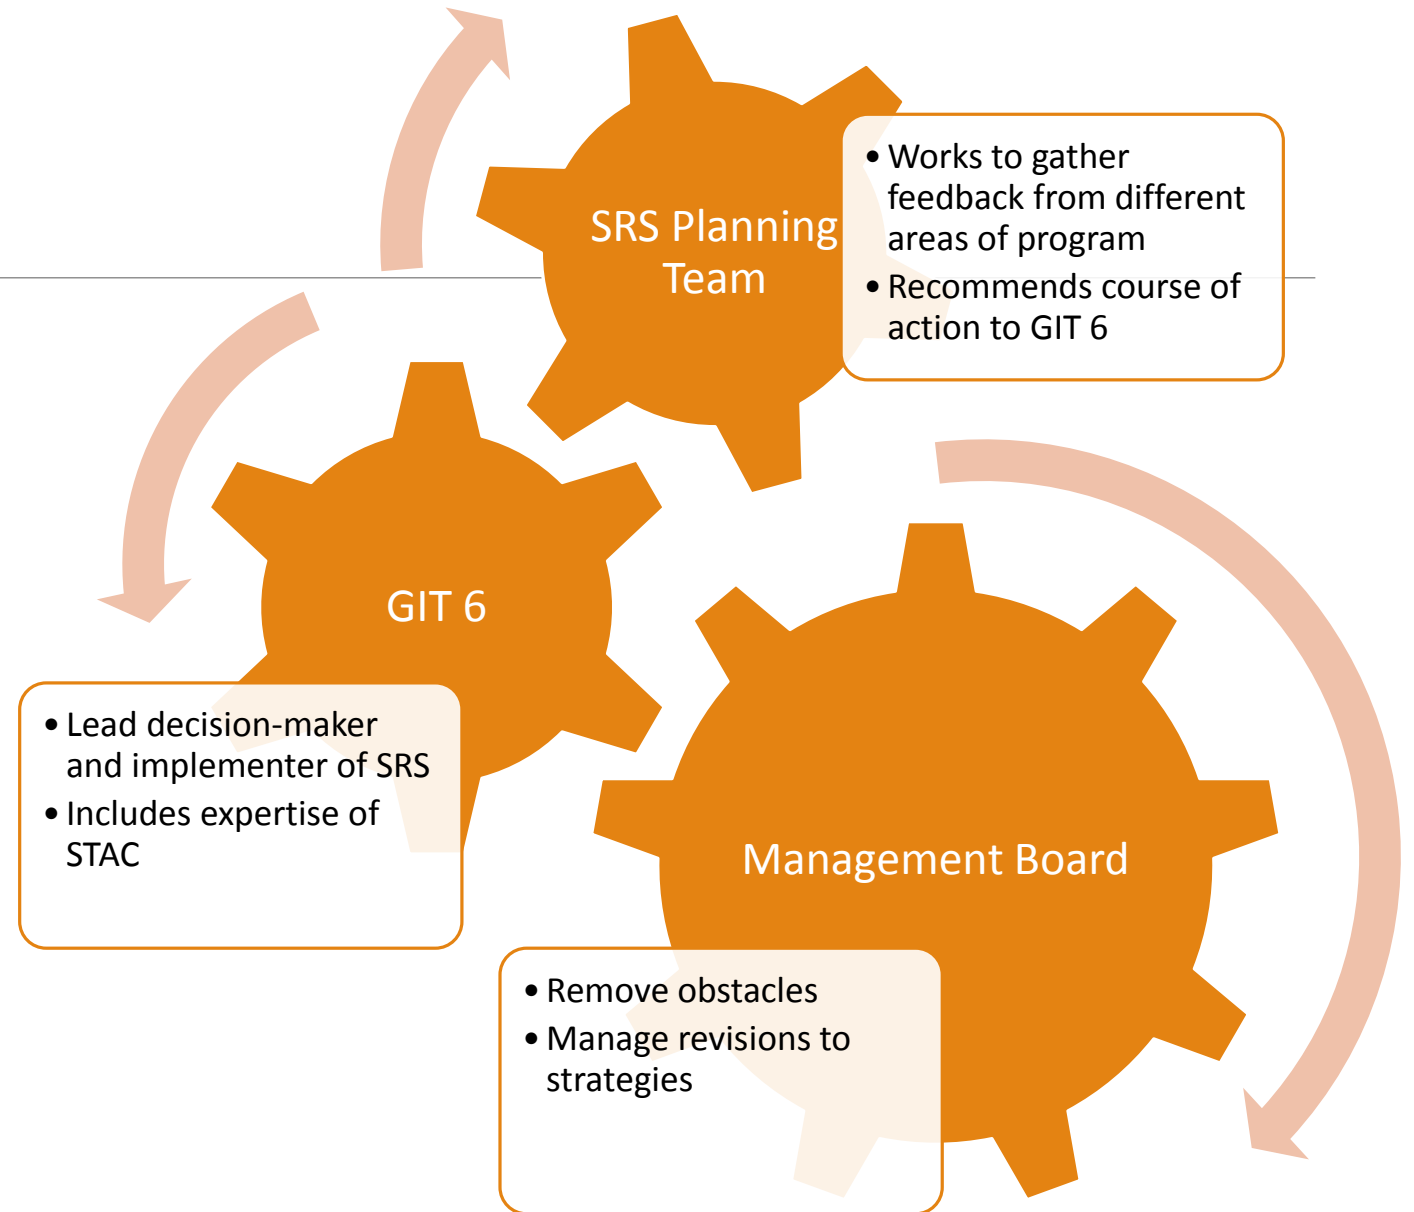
SRS Planning Team

• Works to gather feedback from different areas of program
• Recommends course of action to GIT 6

GIT 6

• Lead decision-maker and implementer of SRS
• Includes expertise of STAC

Management Board

• Remove obstacles
• Manage revisions to strategies